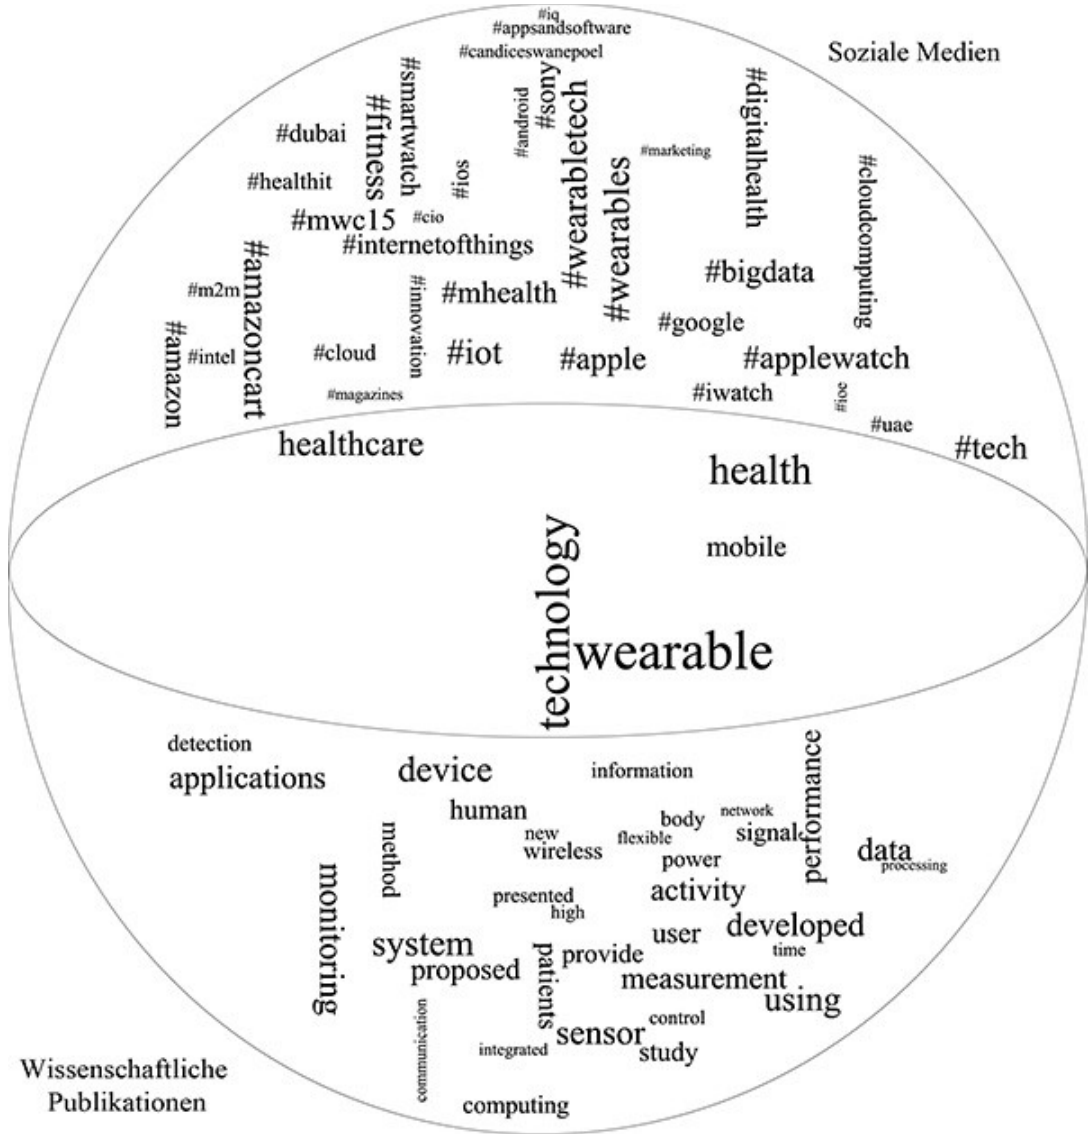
#iq
#appsandsoftware
#candiceswanepoel
Soziale Medien
#smartwatch
#fitness
#dubai
#android
#sony
#marketing
#digitalhealth
#healthit
#ios
#cloudcomputing
#mwc15
#cio
#wearabletech
#wearables
#internetofthings
#amazoncart
#bigdata
#m2m
#innovation
#mhealth
#google
#amazon
#intel
#cloud
#iot
#apple
#applewatch
#magazines
#iwatch
#ioe
#uae
healthcare
#tech
health
mobile
technology
wearable
detection
applications
device
information
performance
human
network
body
method
new
flexible
signal
wireless
data
processing
power
monitoring
presented
activity
high
developed
system
user
time
patients
provide
proposed
measurement
using
control
communication
integrated
sensor
study
Wissenschaftliche Publikationen
computing